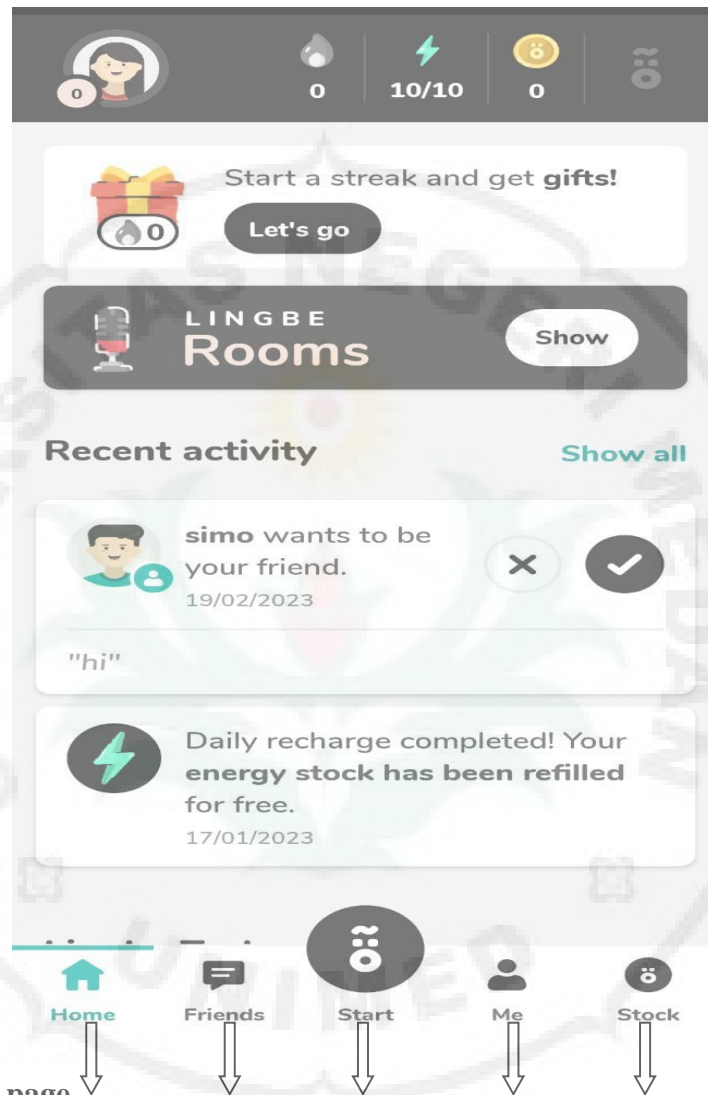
0

0

10/10

0

Start a streak and get **gifts!**

0

Let's go

LINGBE
Rooms

Show

Recent activity

Show all

**simo** wants to be your friend.
19/02/2023

"hi"

Daily recharge completed! Your **energy stock has been refilled** for free.
17/01/2023

Home

Friends

Start

Me

Stock

page